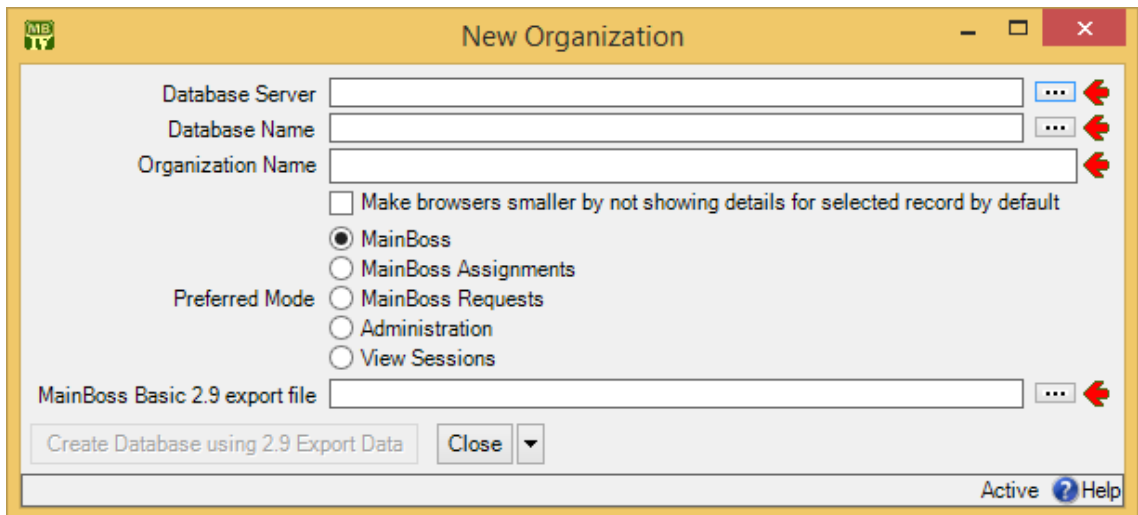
New Organization

Database Server ...
Database Name ...
Organization Name

Make browsers smaller by not showing details for selected record by default

Preferred Mode
MainBoss
MainBoss Assignments
MainBoss Requests
Administration
View Sessions

MainBoss Basic 2.9 export file ...

Create Database using 2.9 Export Data
Close

Active Help